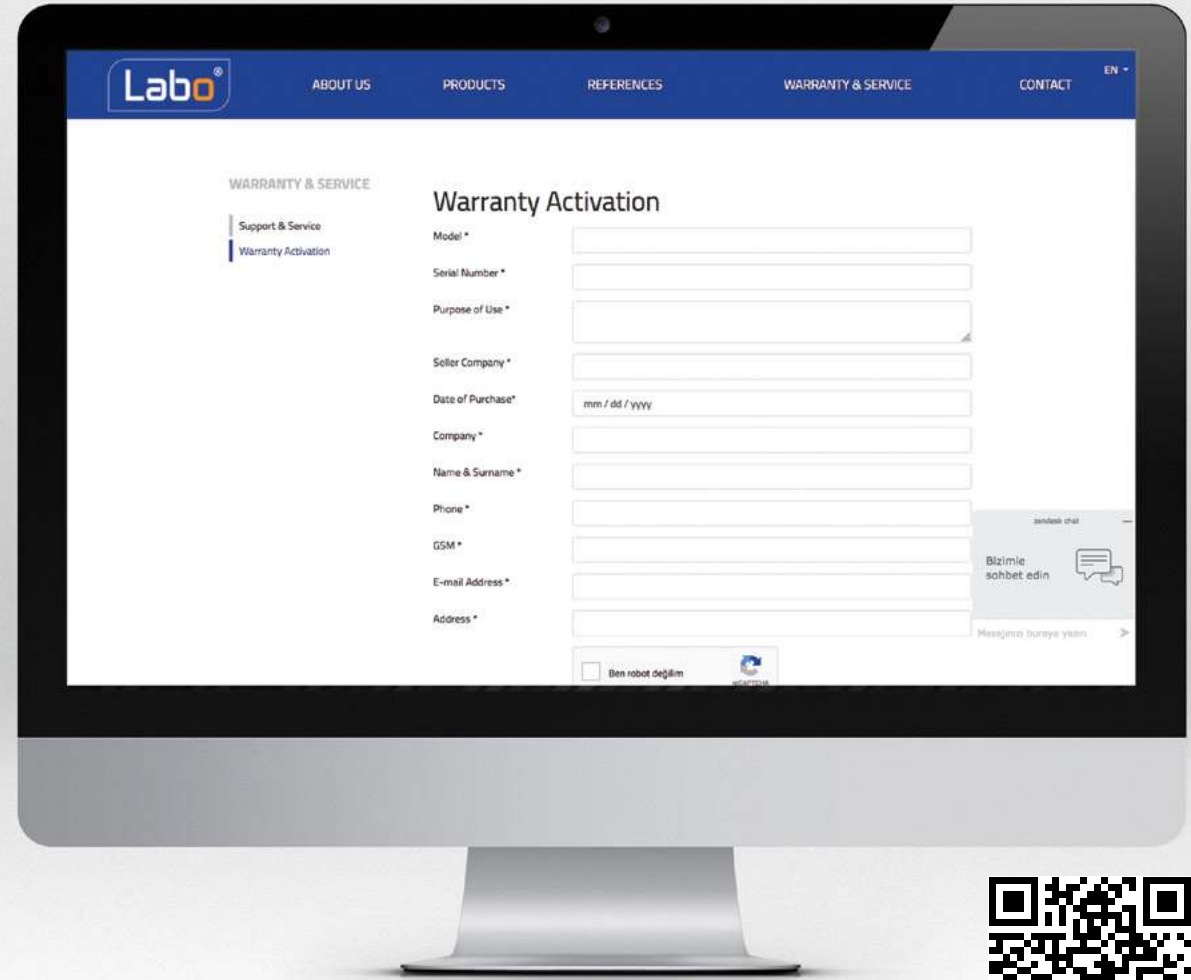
Labo®

ABOUT US

PRODUCTS

REFERENCES

WARRANTY & SERVICE

CONTACT

EN

WARRANTY & SERVICE

Support & Service

Warranty Activation

Warranty Activation

Model *

Serial Number *

Purpose of Use *

Seller Company *

Date of Purchase*

mm / dd / yyyy

Company *

Name & Surname *

Phone *

GSM *

E-mail Address *

Address *

Ben robot değilim

reCAPTCHA

zendesk chat

Bizimle sohbet edin

Mesajınızı buraya yazın